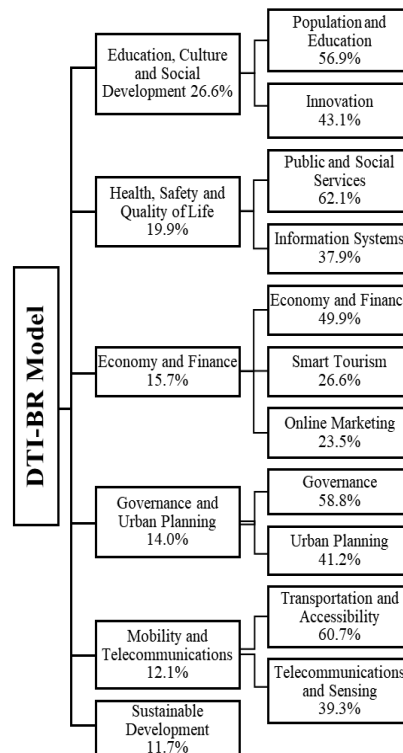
DTI-BR Model

Education, Culture and Social Development 26.6%

Population and Education 56.9%

Innovation 43.1%

Health, Safety and Quality of Life 19.9%

Public and Social Services 62.1%

Information Systems 37.9%

Economy and Finance 15.7%

Economy and Financ 49.9%

Smart Tourism 26.6%

Online Marketing 23.5%

Governance and Urban Planning 14.0%

Governance 58.8%

Urban Planning 41.2%

Mobility and Telecommunications 12.1%

Transportation and Accessibility 60.7%

Telecommunications and Sensing 39.3%

Sustainable Development 11.7%